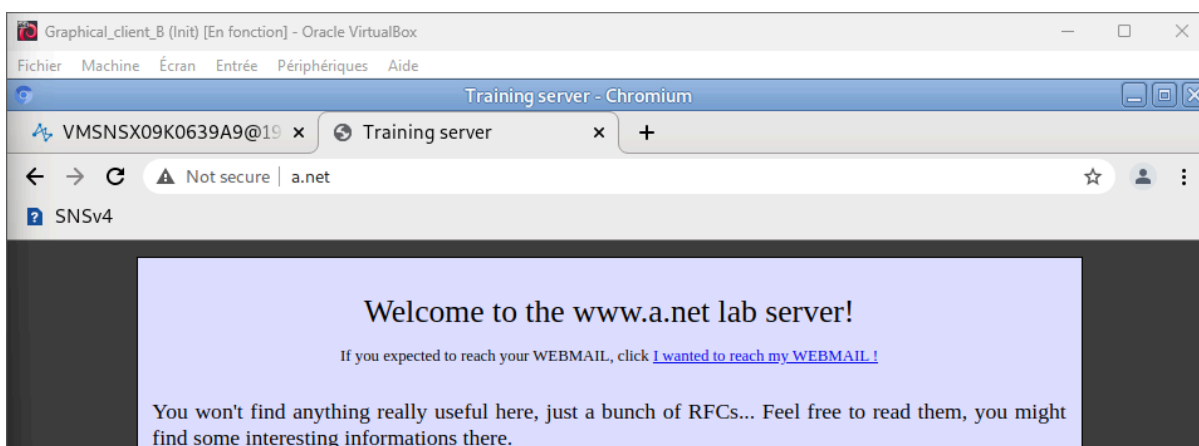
Graphical_client_B (Init) [En fonction] - Oracle VirtualBox

Fichier Machine Écran Entrée Périphériques Aide

Training server - Chromium

VMSNSX09K0639A9@19 ×

Training server ×

+

Not secure | a.net

SNSv4

Welcome to the www.a.net lab server!

If you expected to reach your WEBMAIL, click I wanted to reach my WEBMAIL !

You won't find anything really useful here, just a bunch of RFCs... Feel free to read them, you might find some interesting informations there.